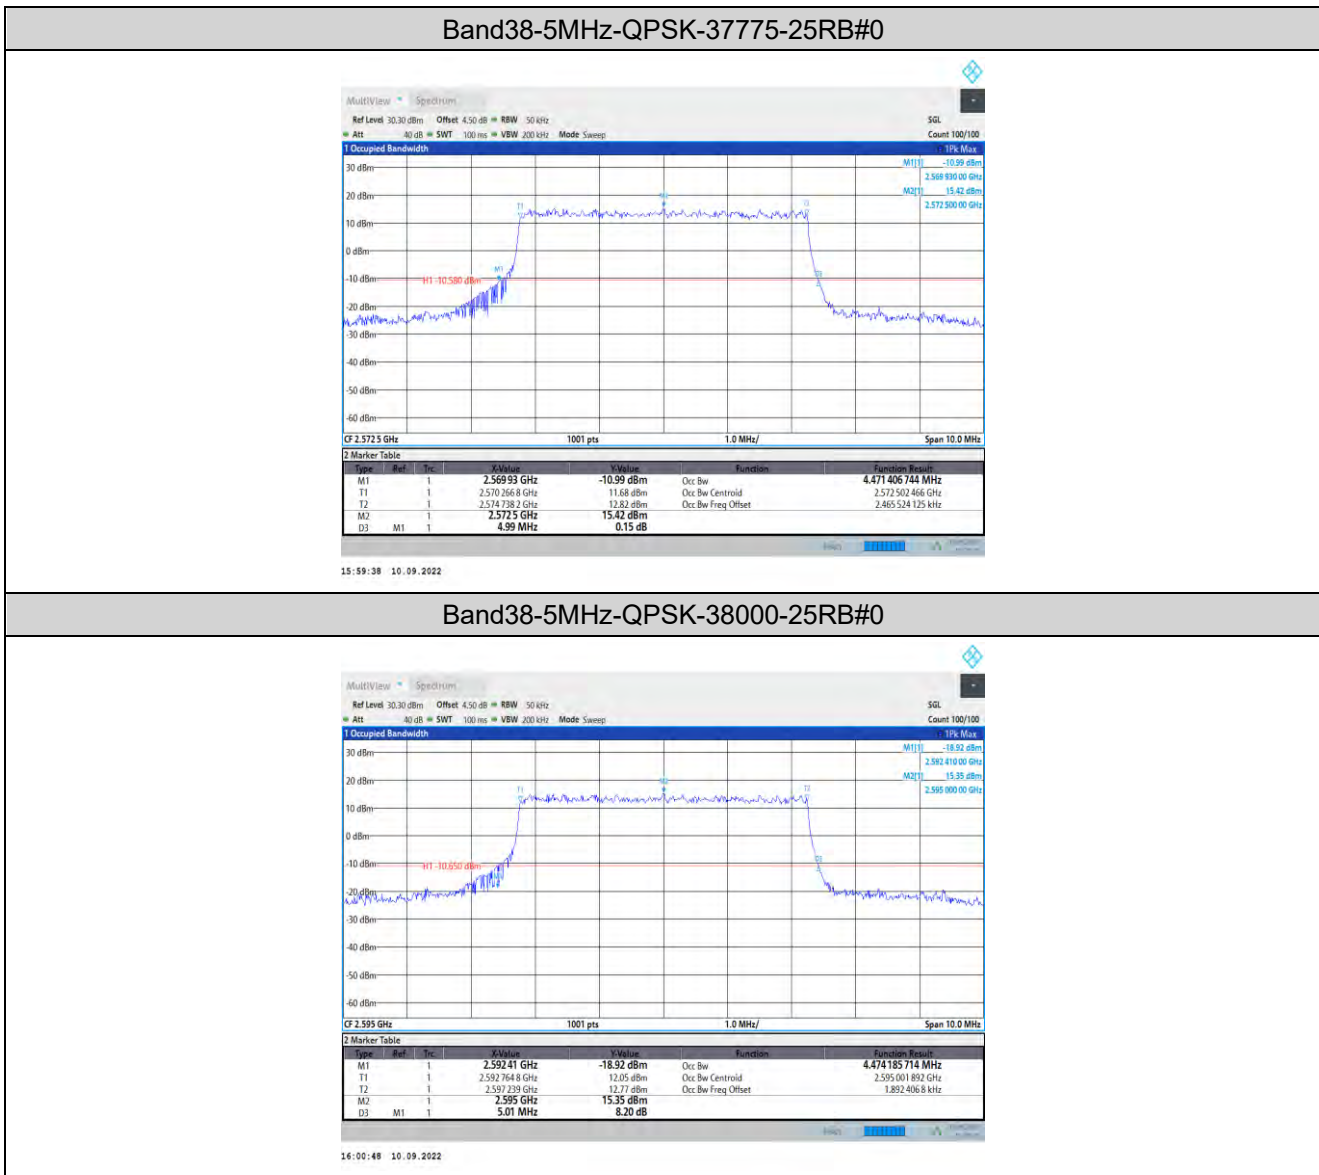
Band38-5MHz-QPSK-37775-25RB#0

MultiView Spectrum

Ref Level 30.30 dBm Offset 4.50 dB RBW 50 kHz SGL
Att 40 dB SWT 100 ms VBW 200 kHz Mode Sweep Count 100/100

1 Occupied Bandwidth 1Pk Max

M1[1] -10.99 dBm
2.569 930 00 GHz
M2[1] 15.42 dBm
2.572 500 00 GHz

30 dBm
20 dBm
10 dBm
0 dBm
-10 dBm
H1 -10.580 dBm
-20 dBm
-30 dBm
-40 dBm
-50 dBm
-60 dBm

CF 2.572 5 GHz 1001 pts 1.0 MHz/ Span 10.0 MHz

2 Marker Table

| Type | Ref | Trc | X-Value | Y-Value | Function | Function Result |
|---|---|---|---|---|---|---|
| M1 | | 1 | 2.569 93 GHz | -10.99 dBm | Occ Bw | 4.471 406 744 MHz |
| T1 | | 1 | 2.570 266 8 GHz | 11.68 dBm | Occ Bw Centroid | 2.572 502 466 GHz |
| T2 | | 1 | 2.574 738 2 GHz | 12.82 dBm | Occ Bw Freq Offset | 2.465 524 125 kHz |
| M2 | | 1 | 2.572 5 GHz | 15.42 dBm | | |
| D3 | M1 | 1 | 4.99 MHz | 0.15 dB | | |

15:59:38 10.09.2022

Band38-5MHz-QPSK-38000-25RB#0

MultiView Spectrum

Ref Level 30.30 dBm Offset 4.50 dB RBW 50 kHz SGL
Att 40 dB SWT 100 ms VBW 200 kHz Mode Sweep Count 100/100

1 Occupied Bandwidth 1Pk Max

M1[1] -18.92 dBm
2.592 410 00 GHz
M2[1] 15.35 dBm
2.595 000 00 GHz

30 dBm
20 dBm
10 dBm
0 dBm
-10 dBm
H1 -10.650 dBm
-20 dBm
-30 dBm
-40 dBm
-50 dBm
-60 dBm

CF 2.595 GHz 1001 pts 1.0 MHz/ Span 10.0 MHz

2 Marker Table

| Type | Ref | Trc | X-Value | Y-Value | Function | Function Result |
|---|---|---|---|---|---|---|
| M1 | | 1 | 2.592 41 GHz | -18.92 dBm | Occ Bw | 4.474 185 714 MHz |
| T1 | | 1 | 2.592 764 8 GHz | 12.05 dBm | Occ Bw Centroid | 2.595 001 892 GHz |
| T2 | | 1 | 2.597 239 GHz | 12.77 dBm | Occ Bw Freq Offset | 1.892 406 8 kHz |
| M2 | | 1 | 2.595 GHz | 15.35 dBm | | |
| D3 | M1 | 1 | 5.01 MHz | 8.20 dB | | |

16:00:48 10.09.2022